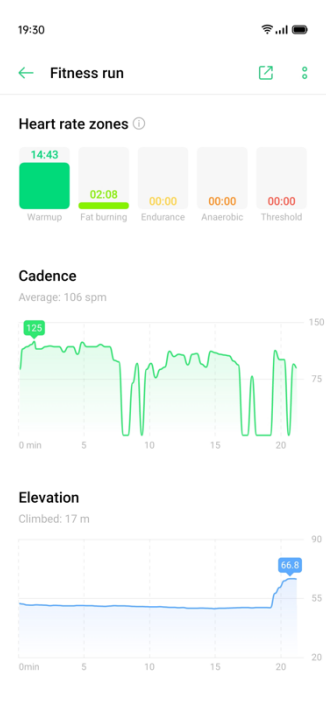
19:30

Fitness run

Heart rate zones

14:43
Warmup

02:08
Fat burning

00:00
Endurance

00:00
Anaerobic

00:00
Threshold

Cadence

Average: 106 spm

125

150

75

0 min 5 10 15 20

Elevation

Climbed: 17 m

66.8

90

55

20

0min 5 10 15 20